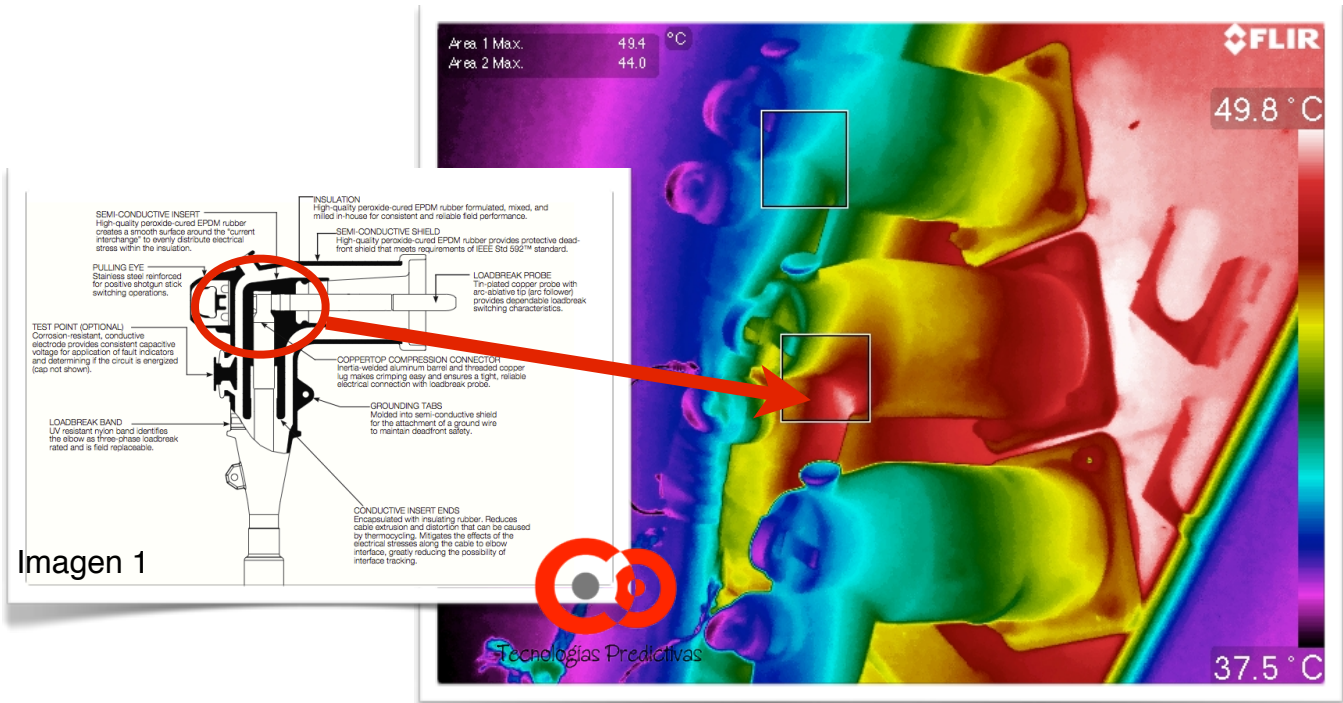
Area 1 Max. 49.4
Area 2 Max. 44.0
°C

FLIR

49.8 °C

37.5 °C

INSULATION
High-quality peroxide-cured EPDM rubber formulated, mixed, and milled in-house for consistent and reliable field performance.

SEMI-CONDUCTIVE INSERT
High-quality peroxide-cured EPDM rubber creates a smooth surface around the "current interchange" to evenly distribute electrical stress within the insulation.

SEMI-CONDUCTIVE SHIELD
High-quality peroxide-cured EPDM rubber provides protective deadfront shield that meets requirements of IEEE Std 592™ standard.

PULLING EYE
Stainless steel reinforced for positive shotgun stick switching operations.

LOADBREAK PROBE
Tin-plated copper probe with arc-ablative tip (arc follower) provides dependable loadbreak switching characteristics.

TEST POINT (OPTIONAL)
Corrosion-resistant, conductive electrode provides consistent capacitive voltage for application of fault indicators and determining if the circuit is energized (cap not shown).

COPPERTOP COMPRESSION CONNECTOR
Inertia-welded aluminum barrel and threaded copper lug makes crimping easy and ensures a tight, reliable electrical connection with loadbreak probe.

GROUNDING TABS
Molded into semi-conductive shield for the attachment of a ground wire to maintain deadfront safety.

LOADBREAK BAND
UV resistant nylon band identifies the elbow as three-phase loadbreak rated and is field replaceable.

CONDUCTIVE INSERT ENDS
Encapsulated with insulating rubber. Reduces cable extrusion and distortion that can be caused by thermocycling. Mitigates the effects of the electrical stresses along the cable to elbow interface, greatly reducing the possibility of interface tracking.

Imagen 1

Tecnologías Predictivas